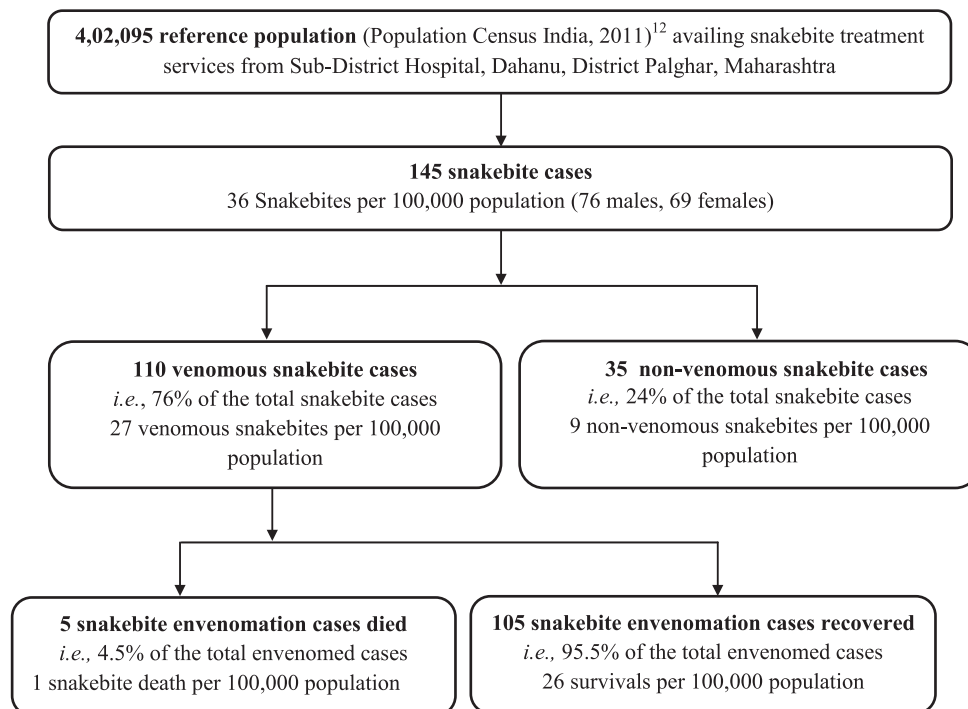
**4,02,095 reference population** (Population Census India, 2011)$^{12}$ availing snakebite treatment services from Sub-District Hospital, Dahanu, District Palghar, Maharashtra

**145 snakebite cases**
36 Snakebites per 100,000 population (76 males, 69 females)

**110 venomous snakebite cases**
*i.e.*, 76% of the total snakebite cases
27 venomous snakebites per 100,000 population

**35 non-venomous snakebite cases**
*i.e.,* 24% of the total snakebite cases
9 non-venomous snakebites per 100,000 population

**5 snakebite envenomation cases died**
*i.e.,* 4.5% of the total envenomed cases
1 snakebite death per 100,000 population

**105 snakebite envenomation cases recovered**
*i.e.,* 95.5% of the total envenomed cases
26 survivals per 100,000 population